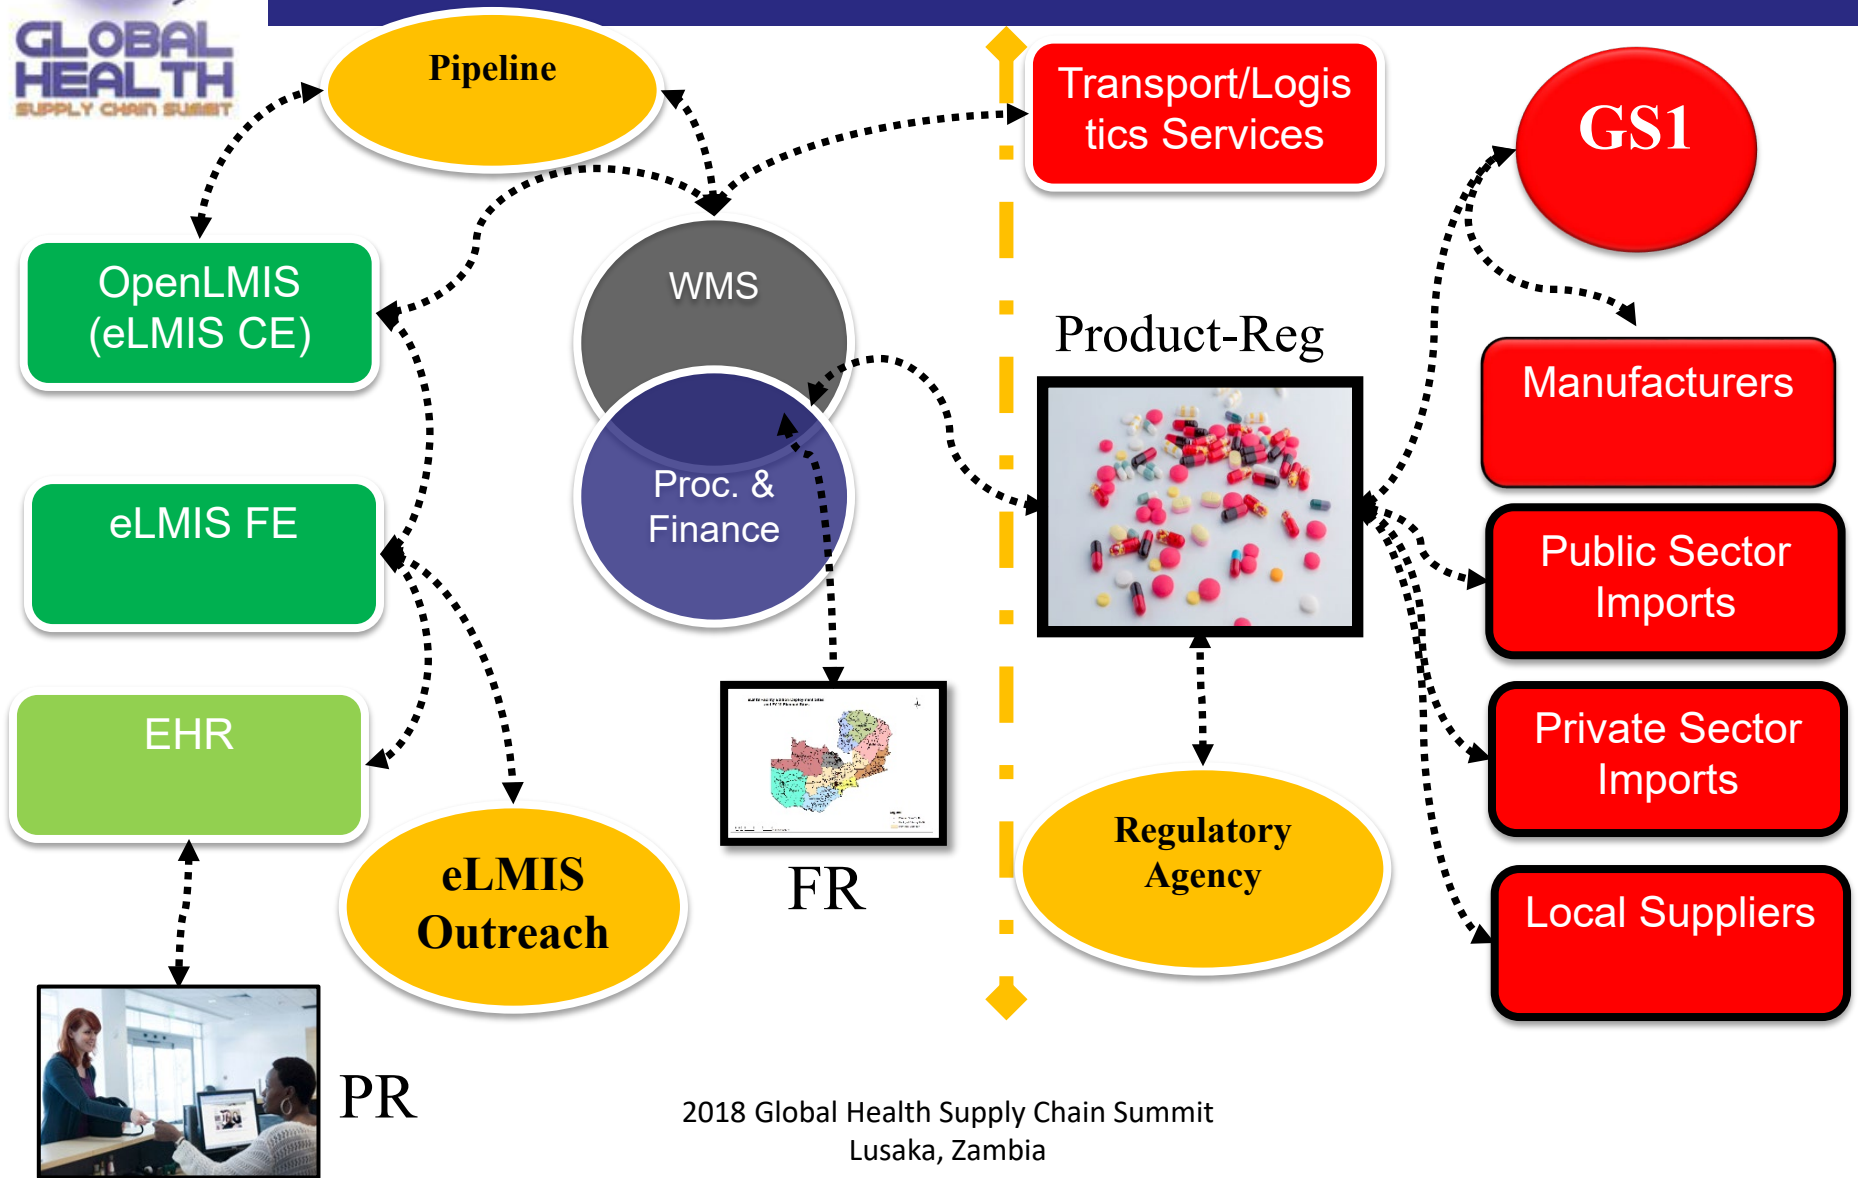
GLOBAL HEALTH SUPPLY CHAIN SUMMIT

Pipeline

Transport/Logistics Services

GS1

OpenLMIS (eLMIS CE)

WMS

Proc. & Finance

Product-Reg

Manufacturers

eLMIS FE

Public Sector Imports

Private Sector Imports

EHR

eLMIS Outreach

FR

Regulatory Agency

Local Suppliers

PR

2018 Global Health Supply Chain Summit
Lusaka, Zambia